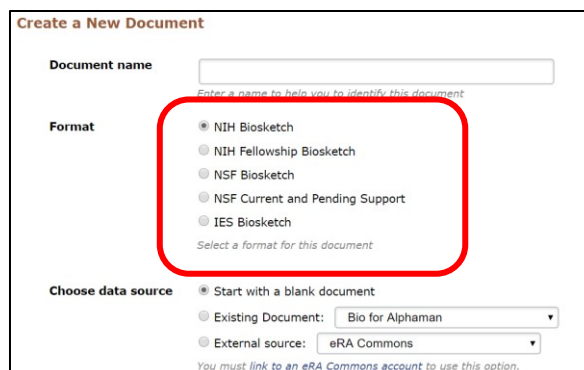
Create a New Document

Document name

Enter a name to help you to identify this document

Format

NIH Biosketch

NIH Fellowship Biosketch

NSF Biosketch

NSF Current and Pending Support

IES Biosketch

Select a format for this document

Choose data source

Start with a blank document

Existing Document: Bio for Alphaman

External source: eRA Commons

You must link to an eRA Commons account to use this option.